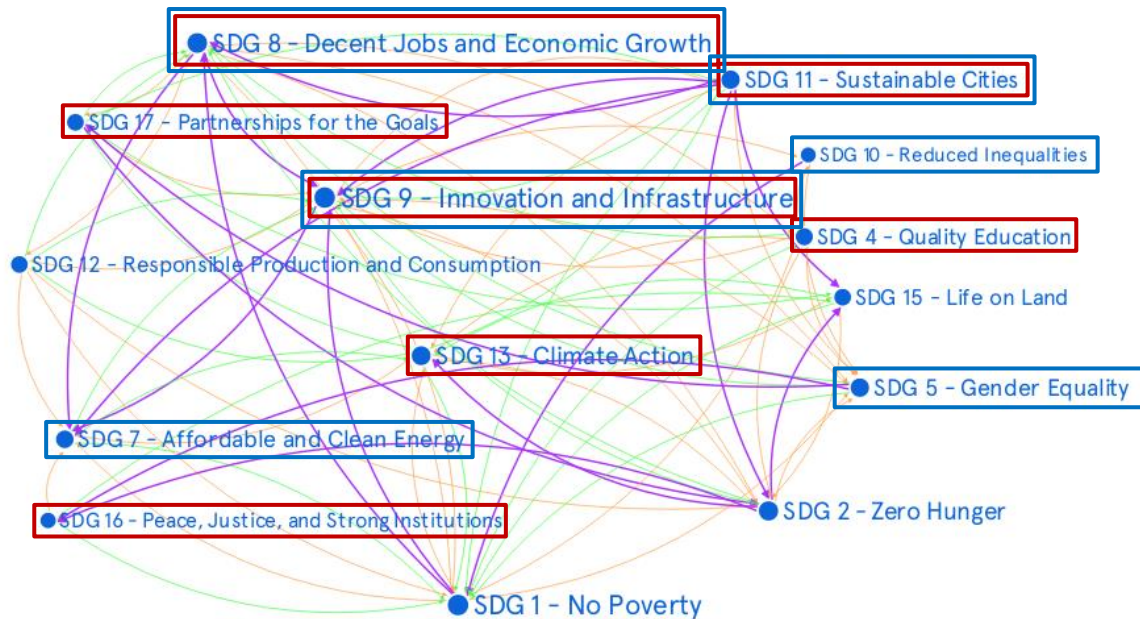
SDG 8 - Decent Jobs and Economic Growth

SDG 11 - Sustainable Cities

SDG 17 - Partnerships for the Goals

SDG 10 - Reduced Inequalities

SDG 9 - Innovation and Infrastructure

SDG 4 - Quality Education

SDG 12 - Responsible Production and Consumption

SDG 15 - Life on Land

SDG 13 - Climate Action

SDG 5 - Gender Equality

SDG 7 - Affordable and Clean Energy

SDG 16 - Peace, Justice, and Strong Institutions

SDG 2 - Zero Hunger

SDG 1 - No Poverty